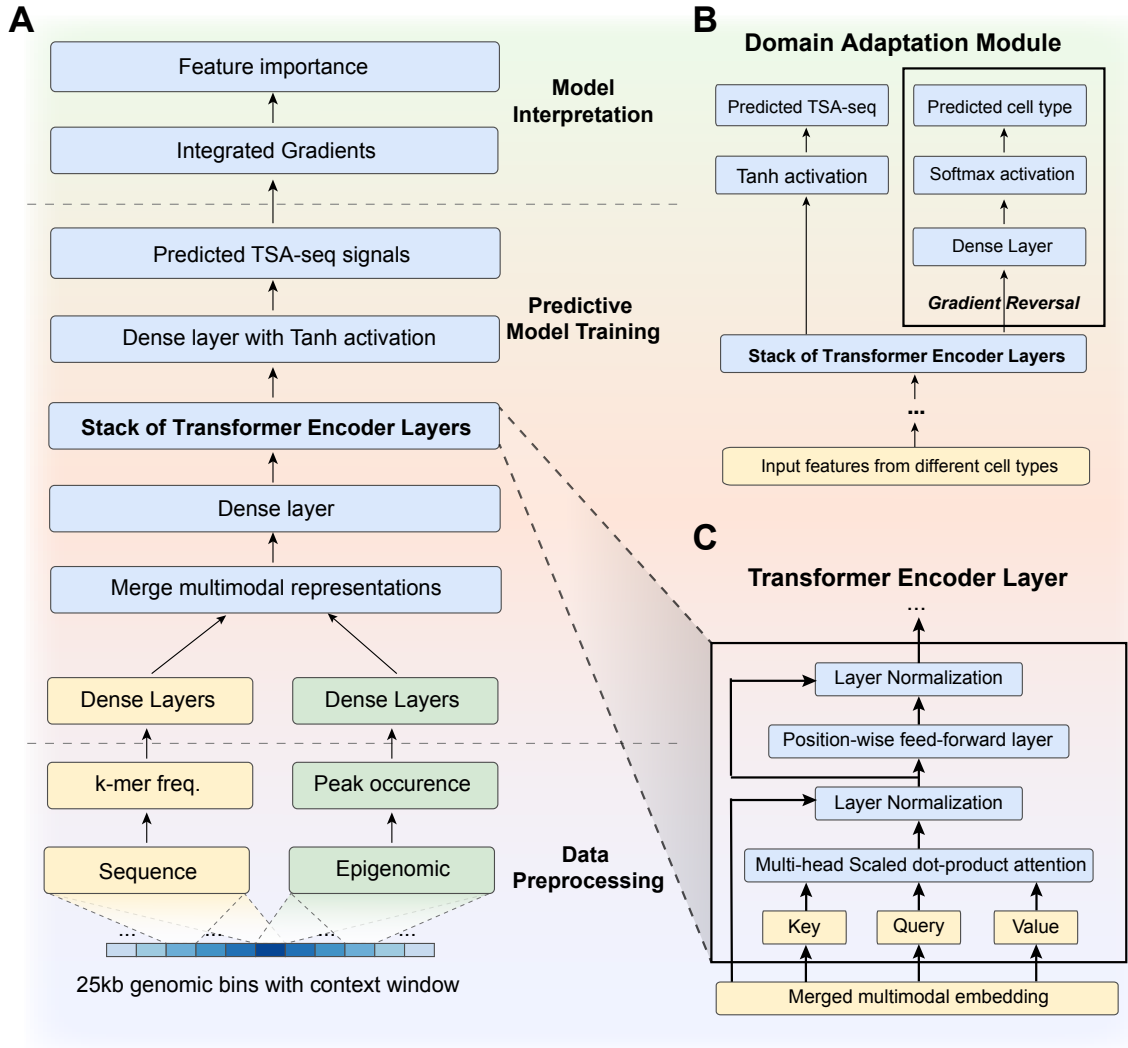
A

Feature importance

Integrated Gradients

Model Interpretation

Predicted TSA-seq signals

Dense layer with Tanh activation

Predictive Model Training

Stack of Transformer Encoder Layers

Dense layer

Merge multimodal representations

Dense Layers

Dense Layers

k-mer freq.

Peak occurence

Sequence

Epigenomic

Data Preprocessing

...

...

...

...

25kb genomic bins with context window

B

Domain Adaptation Module

Predicted TSA-seq

Tanh activation

Predicted cell type

Softmax activation

Dense Layer

Gradient Reversal

Stack of Transformer Encoder Layers

...

Input features from different cell types

C

Transformer Encoder Layer

...

Layer Normalization

Position-wise feed-forward layer

Layer Normalization

Multi-head Scaled dot-product attention

Key

Query

Value

Merged multimodal embedding